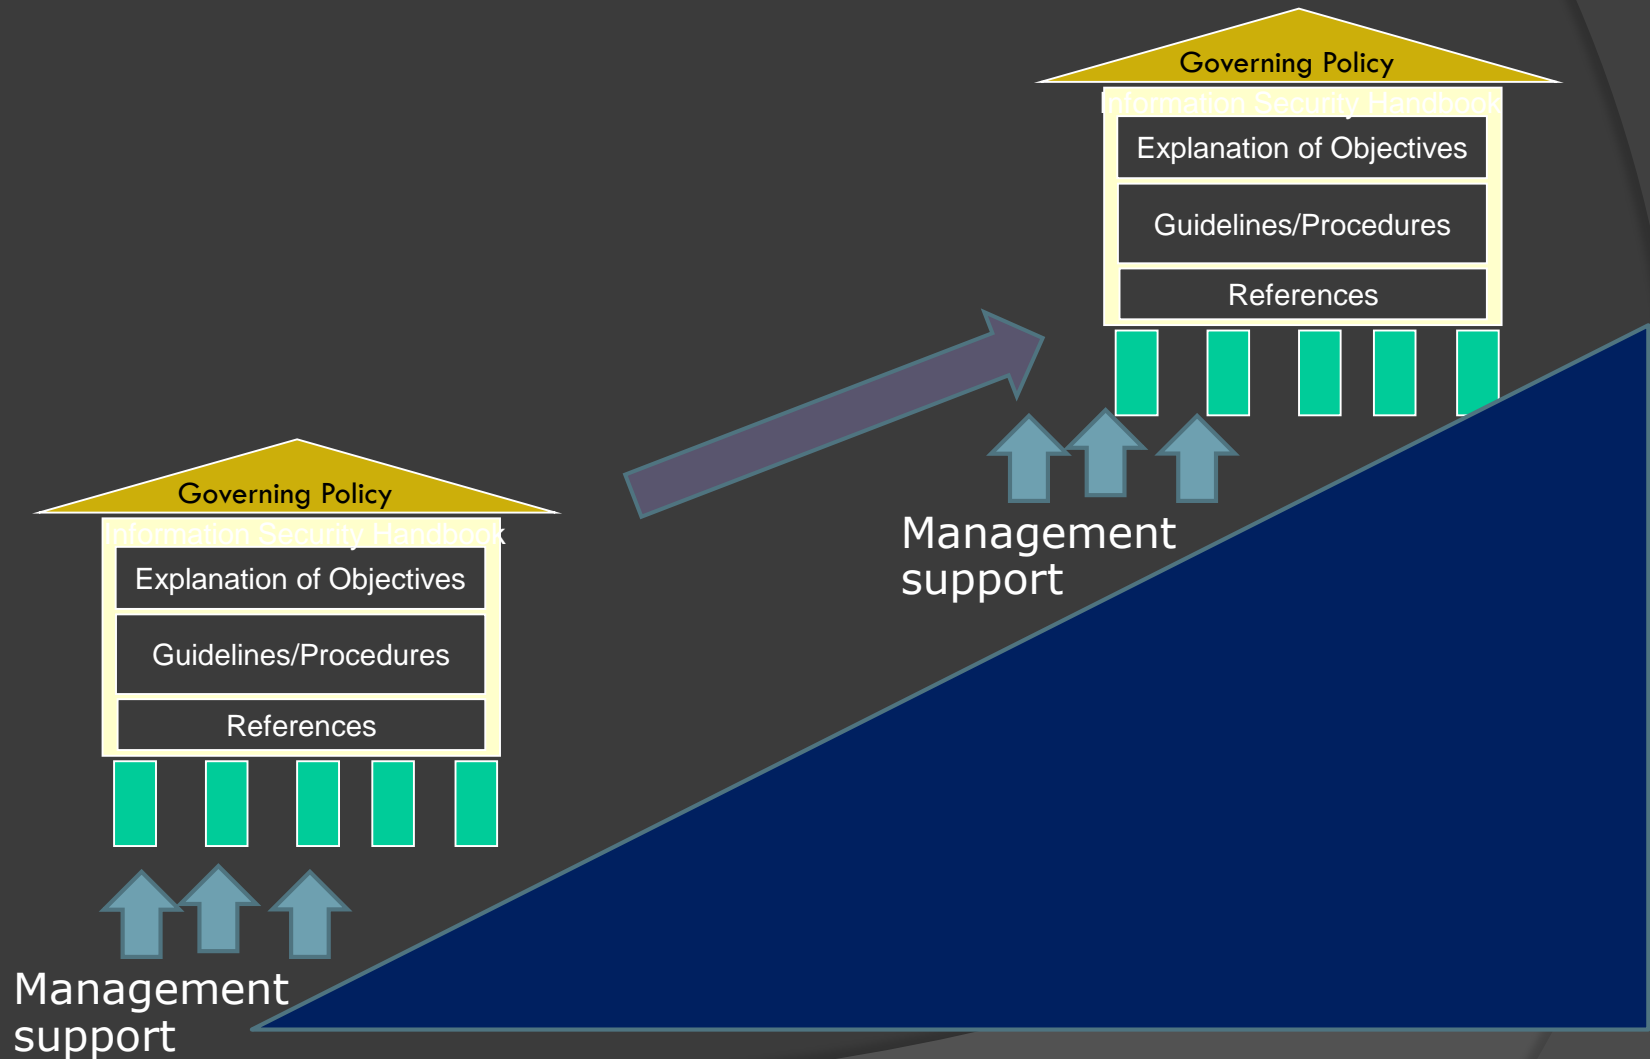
Governing Policy

Information Security Handbook

Explanation of Objectives

Guidelines/Procedures

References

Management support

Governing Policy

Information Security Handbook

Explanation of Objectives

Guidelines/Procedures

References

Management support